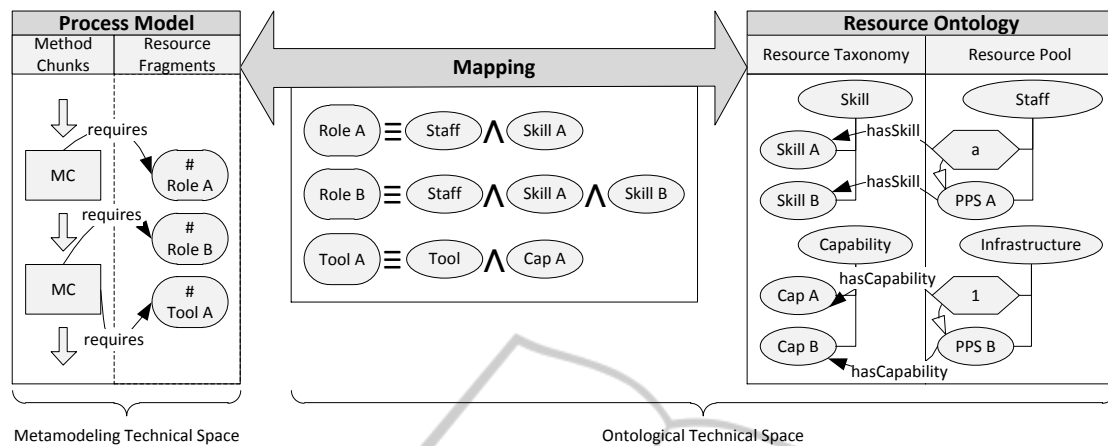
Process Model

Method Chunks

Resource Fragments

requires

MC

# Role A

requires

# Role B

MC

# Tool A

requires

Mapping

Role A $\equiv$ Staff $\wedge$ Skill A

Role B $\equiv$ Staff $\wedge$ Skill A $\wedge$ Skill B

Tool A $\equiv$ Tool $\wedge$ Cap A

Resource Ontology

Resource Taxonomy

Resource Pool

Skill

Staff

Skill A

hasSkill

a

Skill B

hasSkill

PPS A

Capability

Infrastructure

hasCapability

Cap A

1

Cap B

PPS B

hasCapability

Metamodeling Technical Space

Ontological Technical Space